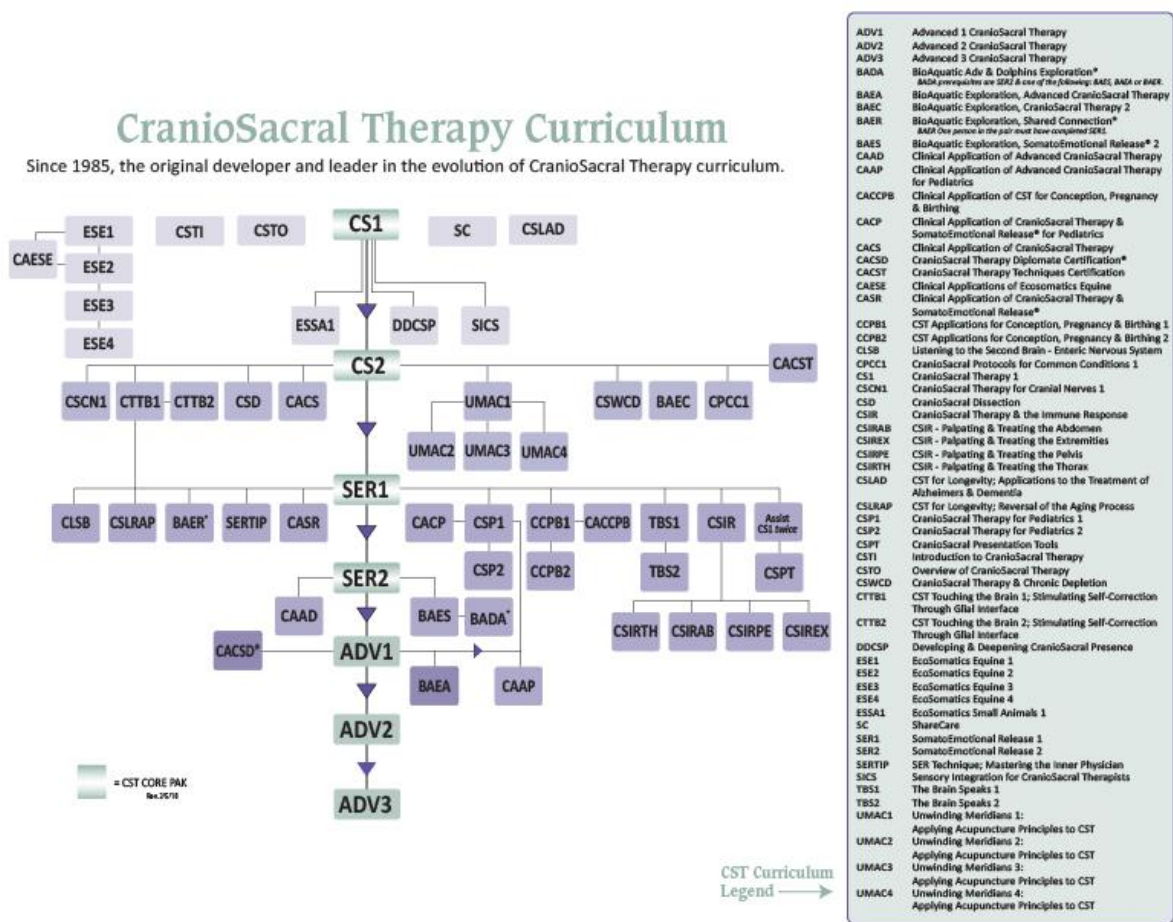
CranioSacral Therapy Curriculum

Since 1985, the original developer and leader in the evolution of CranioSacral Therapy curriculum.

CAESE
ESE1
ESE2
ESE3
ESE4
CSTI
CSTO
CS1
SC
CSLAD
ESSA1
DDCSP
SICS
CS2
CACST
CSCN1
CTTB1
CTTB2
CSD
CACS
UMAC1
UMAC2
UMAC3
UMAC4
CSWCD
BAEC
CPCC1
SER1
CLSB
CSLRAP
BAER*
SERTIP
CASR
CACP
CSP1
CSP2
CCPB1
CACCPB
CCPB2
TBS1
TBS2
CSIR
Assist CS1 twice
CSPT
CSIRTH
CSIRAB
CSIRPE
CSIREX
SER2
CAAD
BAES
BADA*
CACSD*
ADV1
BAEA
CAAP
ADV2
ADV3

= CST CORE PAK
Rev. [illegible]

CST Curriculum Legend

ADV1 Advanced 1 CranioSacral Therapy
ADV2 Advanced 2 CranioSacral Therapy
ADV3 Advanced 3 CranioSacral Therapy
BADA BioAquatic Adv & Dolphins Exploration*
BADA prerequisites are SER2 & one of the following: BAES, BAEA or BAER.
BAEA BioAquatic Exploration, Advanced CranioSacral Therapy
BAEC BioAquatic Exploration, CranioSacral Therapy 2
BAER BioAquatic Exploration, Shared Connection*
BAER One person in the pair must have completed SER1.
BAES BioAquatic Exploration, SomatoEmotional Release® 2
CAAD Clinical Application of Advanced CranioSacral Therapy
CAAP Clinical Application of Advanced CranioSacral Therapy for Pediatrics
CACCPB Clinical Application of CST for Conception, Pregnancy & Birthing
CACP Clinical Application of CranioSacral Therapy & SomatoEmotional Release® for Pediatrics
CACS Clinical Application of CranioSacral Therapy
CACSD CranioSacral Therapy Diplomate Certification*
CACST CranioSacral Therapy Techniques Certification
CAESE Clinical Applications of Ecosomatics Equine
CASR Clinical Application of CranioSacral Therapy & SomatoEmotional Release®
CCPB1 CST Applications for Conception, Pregnancy & Birthing 1
CCPB2 CST Applications for Conception, Pregnancy & Birthing 2
CLSB Listening to the Second Brain - Enteric Nervous System
CPCC1 CranioSacral Protocols for Common Conditions 1
CS1 CranioSacral Therapy 1
CSCN1 CranioSacral Therapy for Cranial Nerves 1
CSD CranioSacral Dissection
CSIR CranioSacral Therapy & the Immune Response
CSIRAB CSIR - Palpating & Treating the Abdomen
CSIREX CSIR - Palpating & Treating the Extremities
CSIRPE CSIR - Palpating & Treating the Pelvis
CSIRTH CSIR - Palpating & Treating the Thorax
CSLAD CST for Longevity; Applications to the Treatment of Alzheimers & Dementia
CSLRAP CST for Longevity; Reversal of the Aging Process
CSP1 CranioSacral Therapy for Pediatrics 1
CSP2 CranioSacral Therapy for Pediatrics 2
CSPT CranioSacral Presentation Tools
CSTI Introduction to CranioSacral Therapy
CSTO Overview of CranioSacral Therapy
CSWCD CranioSacral Therapy & Chronic Depletion
CTTB1 CST Touching the Brain 1; Stimulating Self-Correction Through Glial Interface
CTTB2 CST Touching the Brain 2; Stimulating Self-Correction Through Glial Interface
DDCSP Developing & Deepening CranioSacral Presence
ESE1 EcoSomatics Equine 1
ESE2 EcoSomatics Equine 2
ESE3 EcoSomatics Equine 3
ESE4 EcoSomatics Equine 4
ESSA1 EcoSomatics Small Animals 1
SC ShareCare
SER1 SomatoEmotional Release 1
SER2 SomatoEmotional Release 2
SERTIP SER Technique; Mastering the Inner Physician
SICS Sensory Integration for CranioSacral Therapists
TBS1 The Brain Speaks 1
TBS2 The Brain Speaks 2
UMAC1 Unwinding Meridians 1: Applying Acupuncture Principles to CST
UMAC2 Unwinding Meridians 2: Applying Acupuncture Principles to CST
UMAC3 Unwinding Meridians 3: Applying Acupuncture Principles to CST
UMAC4 Unwinding Meridians 4: Applying Acupuncture Principles to CST